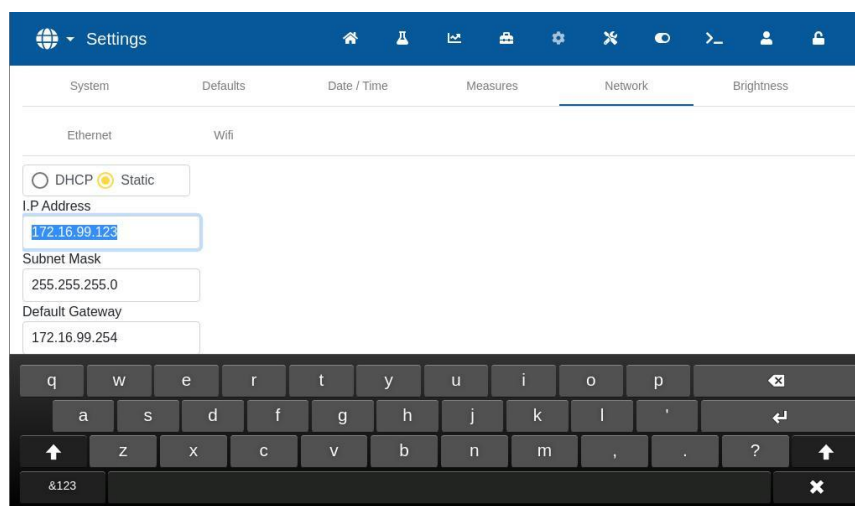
Settings

System Defaults Date / Time Measures Network Brightness

Ethernet Wifi

DHCP Static

I.P Address

172.16.99.123

Subnet Mask

255.255.255.0

Default Gateway

172.16.99.254

q w e r t y u i o p

a s d f g h j k l '

z x c v b n m , . ?

&123